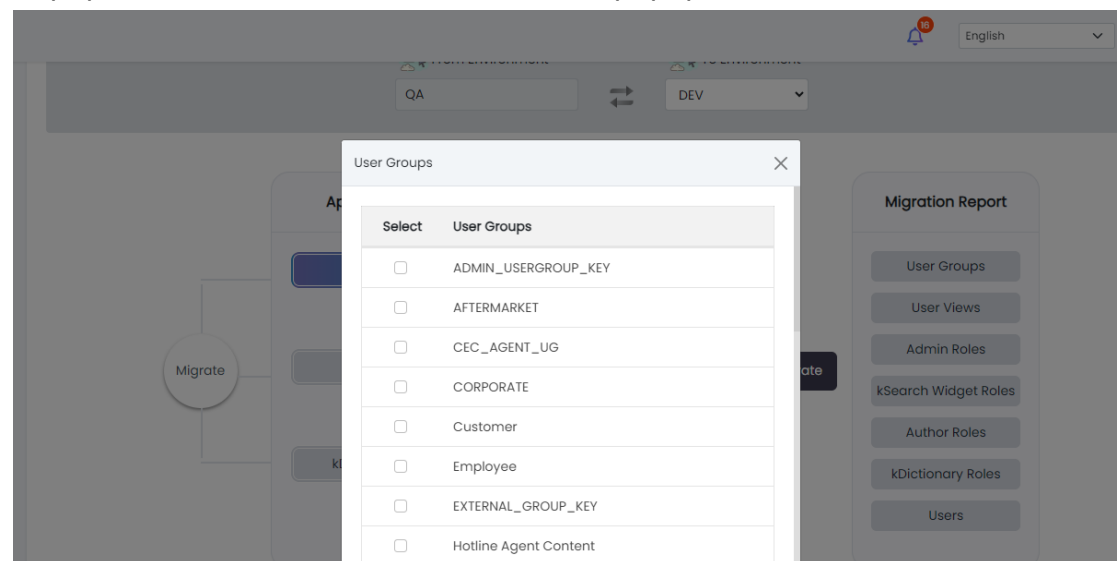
16

English

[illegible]

QA

DEV

User Groups

| Select | User Groups |
|---|---|
| | ADMIN_USERGROUP_KEY |
| | AFTERMARKET |
| | CEC_AGENT_UG |
| | CORPORATE |
| | Customer |
| | Employee |
| | EXTERNAL_GROUP_KEY |
| | Hotline Agent Content |

Ap

Migrate

kI

ate

Migration Report

User Groups

User Views

Admin Roles

kSearch Widget Roles

Author Roles

kDictionary Roles

Users